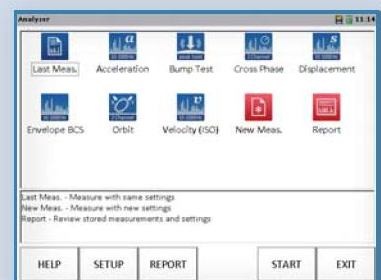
Analyzer

11:34

Last Meas.

Acceleration

Bump Test

Cross Phase

Displacement

Envelope BCS

Orbit

Velocity (ISO)

New Meas.

Report

Last Meas. - Measure with same settings
New Meas. - Measure with new settings
Report - Review stored measurements and settings

HELP

SETUP

REPORT

START

EXIT